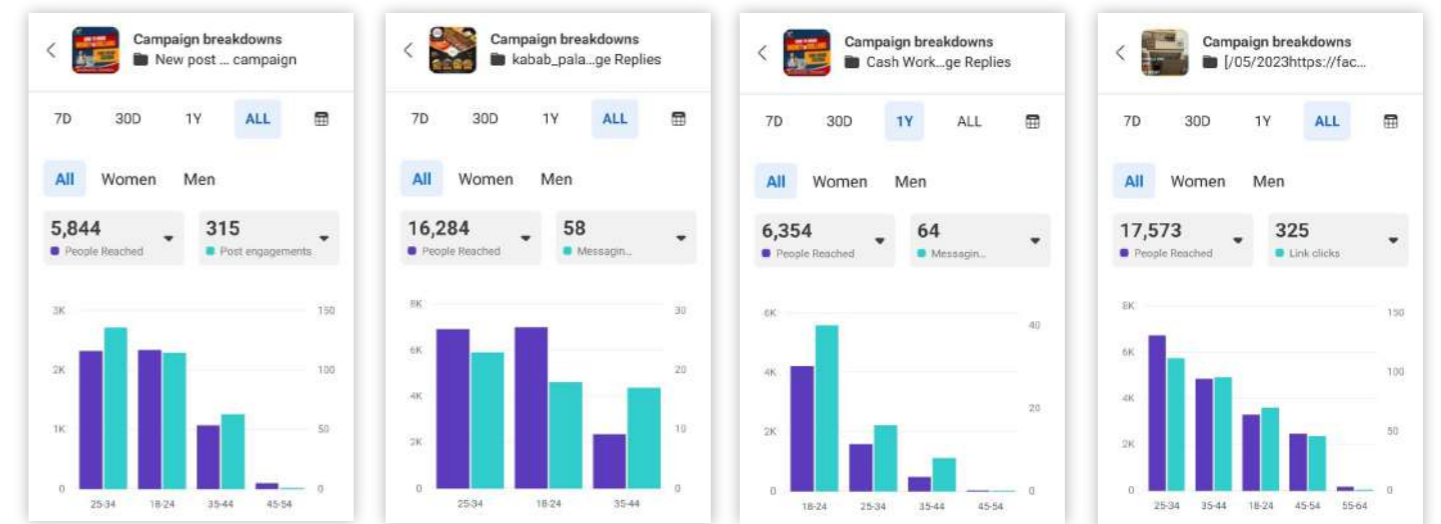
Campaign breakdowns
New post ... campaign

7D 30D 1Y ALL

All Women Men

5,844
People Reached

315
Post engagements

3K 2K 1K 0
150 100 50 0
25-34 18-24 35-44 45-54

Campaign breakdowns
kabab_pala...ge Replies

7D 30D 1Y ALL

All Women Men

16,284
People Reached

58
Messagin...

8K 6K 4K 2K 0
30 20 10 0
25-34 18-24 35-44

Campaign breakdowns
Cash Work...ge Replies

7D 30D 1Y ALL

All Women Men

6,354
People Reached

64
Messagin...

6K 4K 2K 0
40 20 0
18-24 25-34 35-44 45-54

Campaign breakdowns
[/05/2023https://fac...

7D 30D 1Y ALL

All Women Men

17,573
People Reached

325
Link clicks

8K 6K 4K 2K 0
150 100 50 0
25-34 35-44 18-24 45-54 55-64